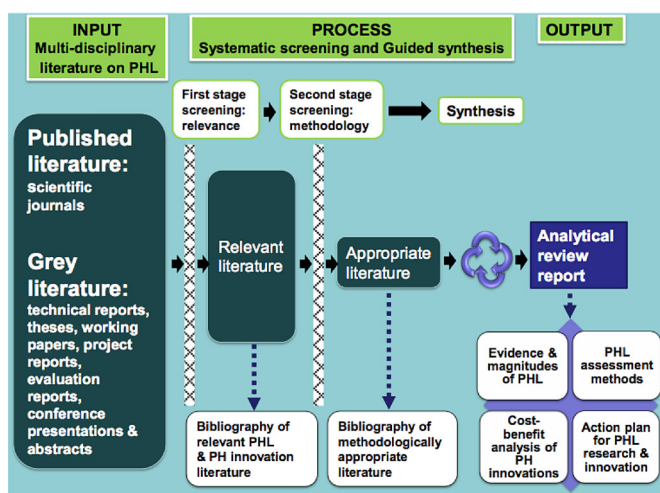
INPUT
Multi-disciplinary literature on PHL

PROCESS
Systematic screening and Guided synthesis

OUTPUT

First stage screening: relevance

Second stage screening: methodology

Synthesis

Published literature: scientific journals

Grey literature: technical reports, theses, working papers, project reports, evaluation reports, conference presentations & abstracts

Relevant literature

Appropriate literature

Analytical review report

Evidence & magnitudes of PHL

PHL assessment methods

Cost-benefit analysis of PH innovations

Action plan for PHL research & innovation

Bibliography of relevant PHL & PH innovation literature

Bibliography of methodologically appropriate literature